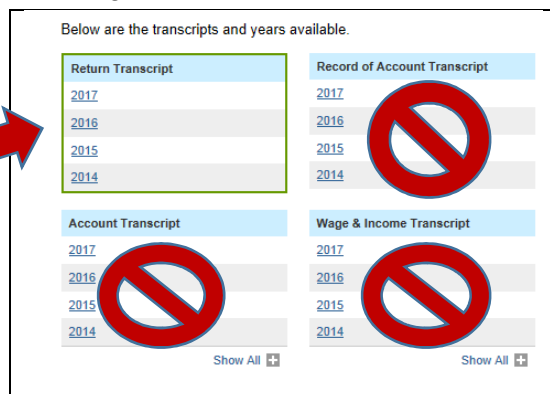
Below are the transcripts and years available.

Return Transcript
2017
2016
2015
2014

Record of Account Transcript
2017
2016
2015
2014

Account Transcript
2017
2016
2015
2014
Show All

Wage & Income Transcript
2017
2016
2015
2014
Show All